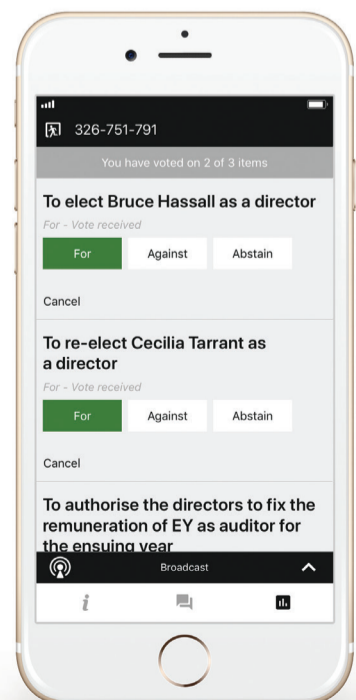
326-751-791

You have voted on 2 of 3 items

To elect Bruce Hassall as a director

For - Vote received

For

Against

Abstain

Cancel

To re-elect Cecilia Tarrant as a director

For - Vote received

For

Against

Abstain

Cancel

To authorise the directors to fix the remuneration of EY as auditor for the ensuing year

Broadcast

i